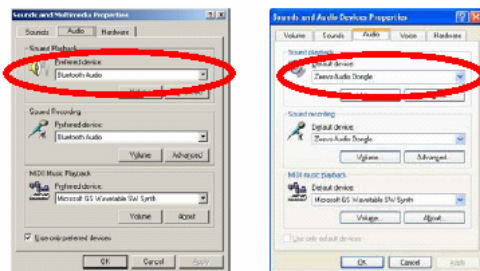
Sounds and Multimedia Properties

Sounds | Audio | Hardware

Sound Playback

Preferred device:

Bluetooth Audio

Volume

Sound Recording

Preferred device:

Bluetooth Audio

Volume | Advanced

MIDI Music Playback

Preferred device:

Microsoft GS Wavetable SW Synth

Volume | About

Use only preferred devices

OK | Cancel | Apply

Sounds and Audio Devices Properties

Volume | Sounds | Audio | Voice | Hardware

Sound playback

Default device:

Zeevo Audio Dongle

Sound recording

Default device:

Zeevo Audio Dongle

Volume... | Advanced...

MIDI music playback

Default device:

Microsoft GS Wavetable SW Synth

Volume... | About...

Use only default devices

OK | Cancel | Apply